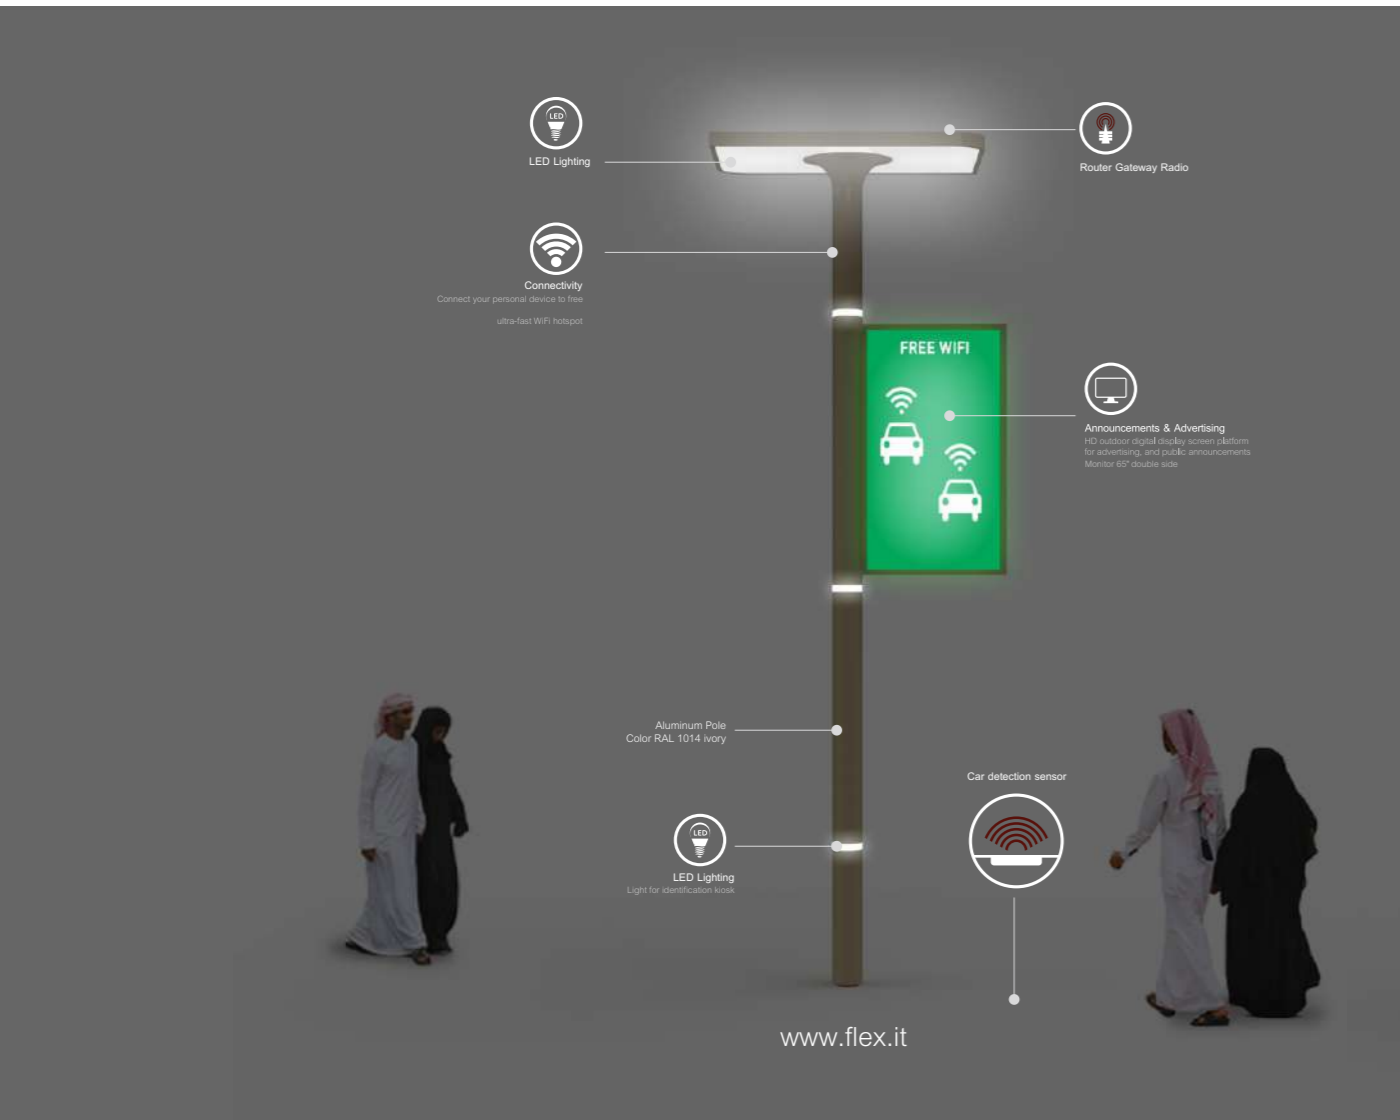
LED

LED Lighting

Router Gateway Radio

Connectivity
Connect your personal device to free

ultra-fast WiFi hotspot

FREE WIFI

Announcements & Advertising
HD outdoor digital display screen platform for advertising, and public announcements
Monitor 65" double side

Aluminum Pole
Color RAL 1014 ivory

Car detection sensor

LED

LED Lighting
Light for identification kiosk

www.flex.it